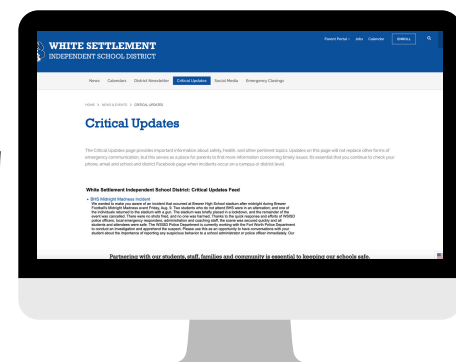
WHITE SETTLEMENT
INDEPENDENT SCHOOL DISTRICT

Parent Portal · Jobs · Calendar · ENROLL

News · Calendars · District Newsletter · Critical Updates · Social Media · Emergency Closings

HOME > NEWS & EVENTS > CRITICAL UPDATES

Critical Updates

The Critical Updates page provides important information about safety, health, and other pertinent topics. Updates on this page will not replace other forms of emergency communication, but this serves as a place for parents to find more information concerning timely issues. It's essential that you continue to check your phone, email and school and district Facebook page when incidents occur on a campus or district level.

White Settlement Independent School District: Critical Updates Feed

• BHS Midnight Madness incident
We wanted to make you aware of an incident that occurred at Brewer High School stadium after midnight during Brewer Football's Midnight Madness event Friday, Aug. 9. Two students who do not attend BHS were in an altercation; and one of the individuals returned to the stadium with a gun. The stadium was briefly placed in a lockdown, and the remainder of the event was canceled. There were no shots fired, and no one was harmed. Thanks to the quick response and efforts of WSISD police officers, local emergency responders, administration and coaching staff, the scene was secured quickly and all students and attendees were safe. The WSISD Police Department is currently working with the Fort Worth Police Department to conduct an investigation and apprehend the suspect. Please use this as an opportunity to have conversations with your student about the importance of reporting any suspicious behavior to a school administrator or police officer immediately. Our

Partnering with our students, staff, families and community is essential to keeping our schools safe.